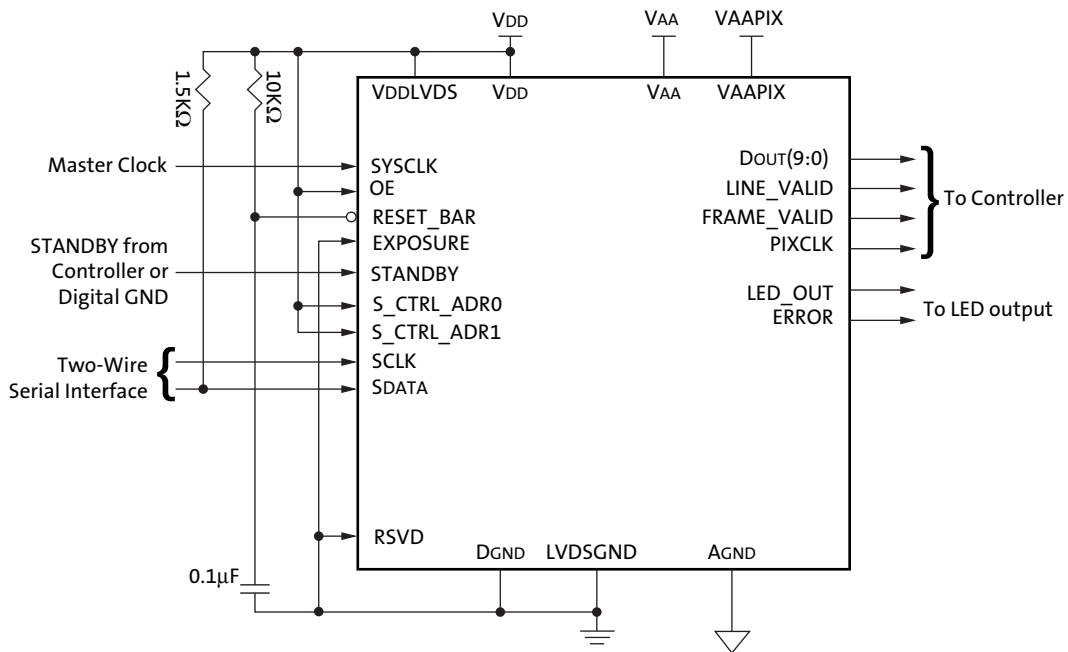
VDD VAA VAAPIX

1.5KΩ 10KΩ

VDDLVDS VDD VAA VAAPIX

Master Clock
SYSCLK
OE
RESET_BAR
EXPOSURE

STANDBY from Controller or Digital GND
STANDBY
S_CTRL_ADR0
S_CTRL_ADR1

Two-Wire Serial Interface
SCLK
SDATA

DOUT(9:0)
LINE_VALID
FRAME_VALID
PIXCLK
To Controller

LED_OUT
ERROR
To LED output

RSVD

0.1μF

DGND LVDSGND AGND